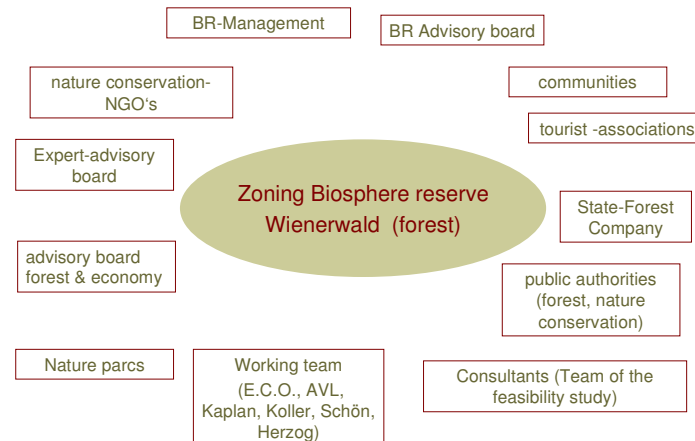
BR-Management

BR Advisory board

nature conservation-NGO‘s

communities

tourist -associations

Expert-advisory board

Zoning Biosphere reserve Wienerwald (forest)

State-Forest Company

advisory board forest & economy

public authorities (forest, nature conservation)

Nature parcs

Working team (E.C.O., AVL, Kaplan, Koller, Schön, Herzog)

Consultants (Team of the feasibility study)